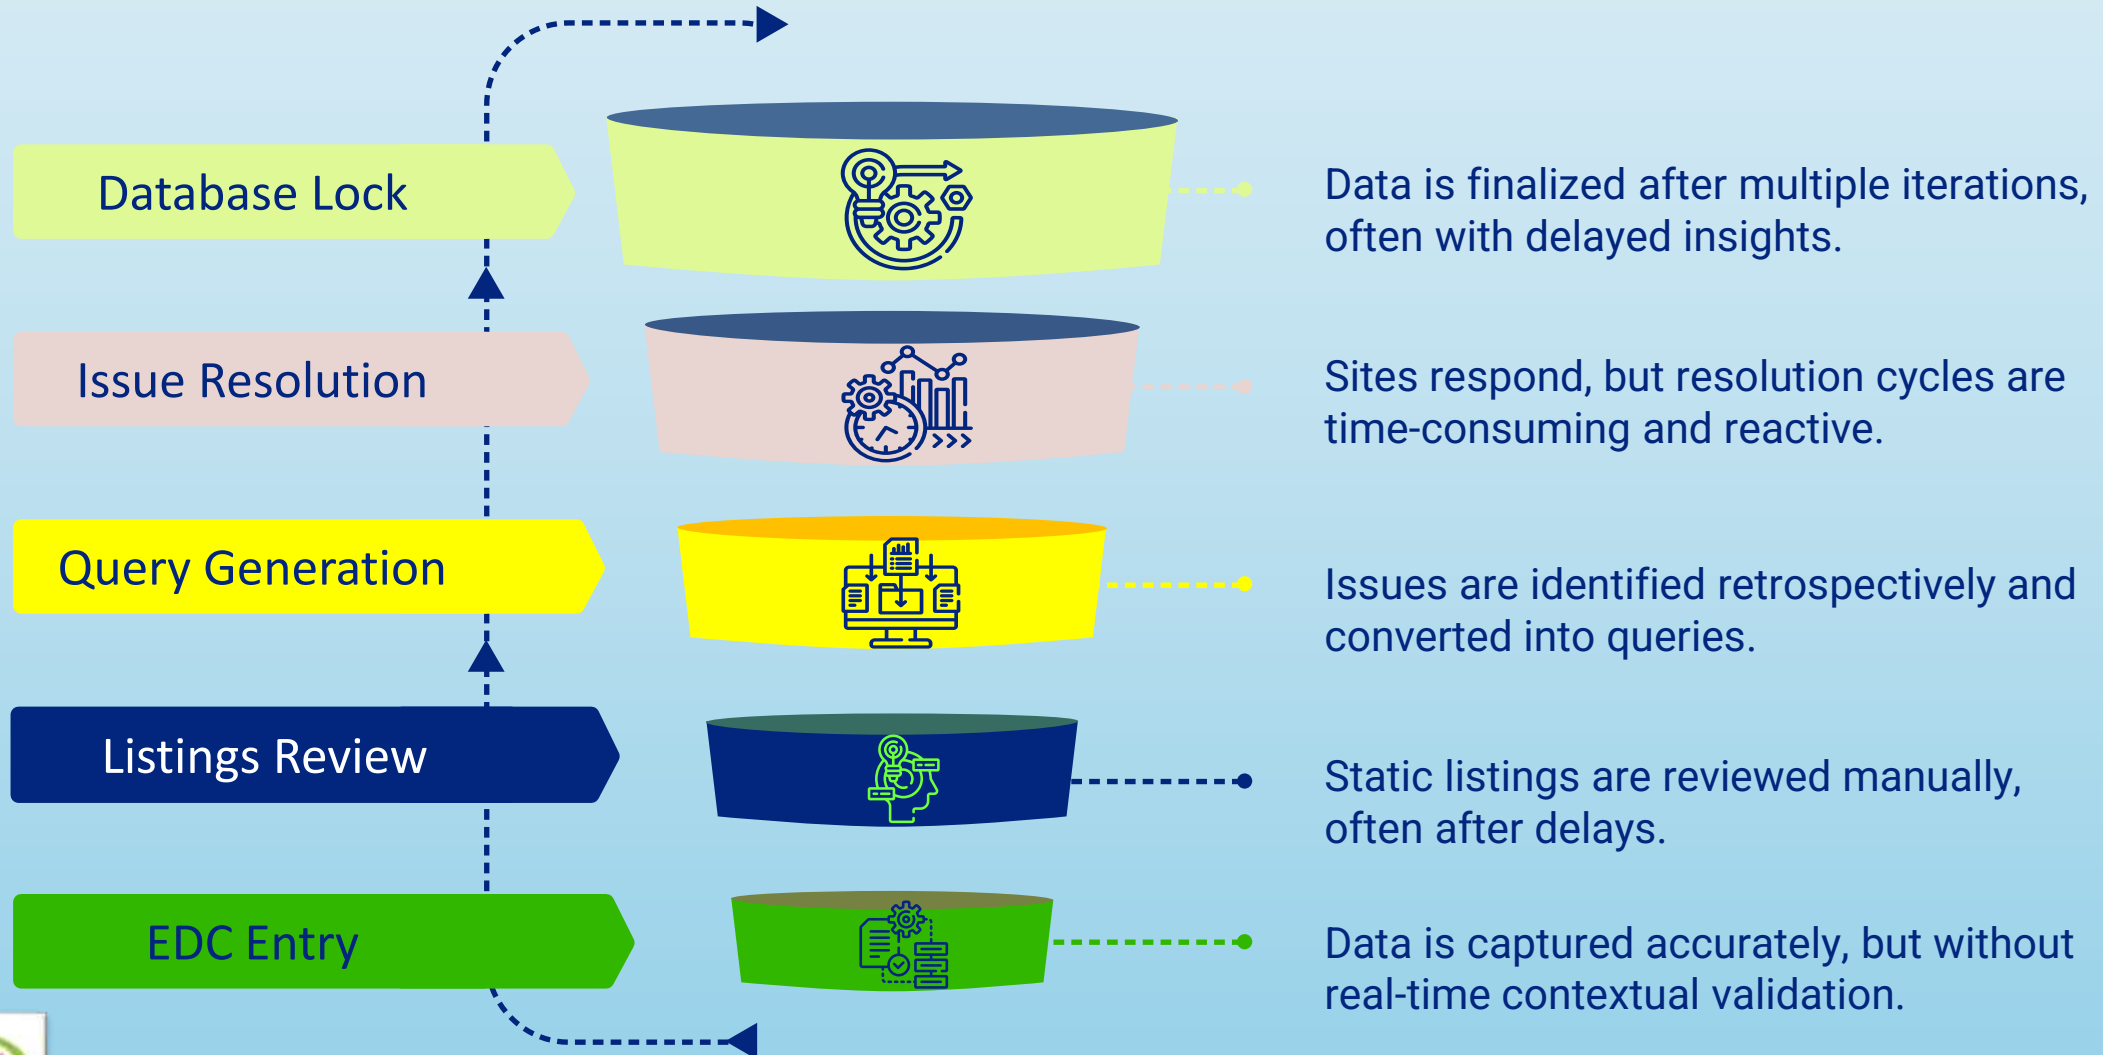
Database Lock

Data is finalized after multiple iterations, often with delayed insights.

Issue Resolution

Sites respond, but resolution cycles are time-consuming and reactive.

Query Generation

Issues are identified retrospectively and converted into queries.

Listings Review

Static listings are reviewed manually, often after delays.

EDC Entry

Data is captured accurately, but without real-time contextual validation.